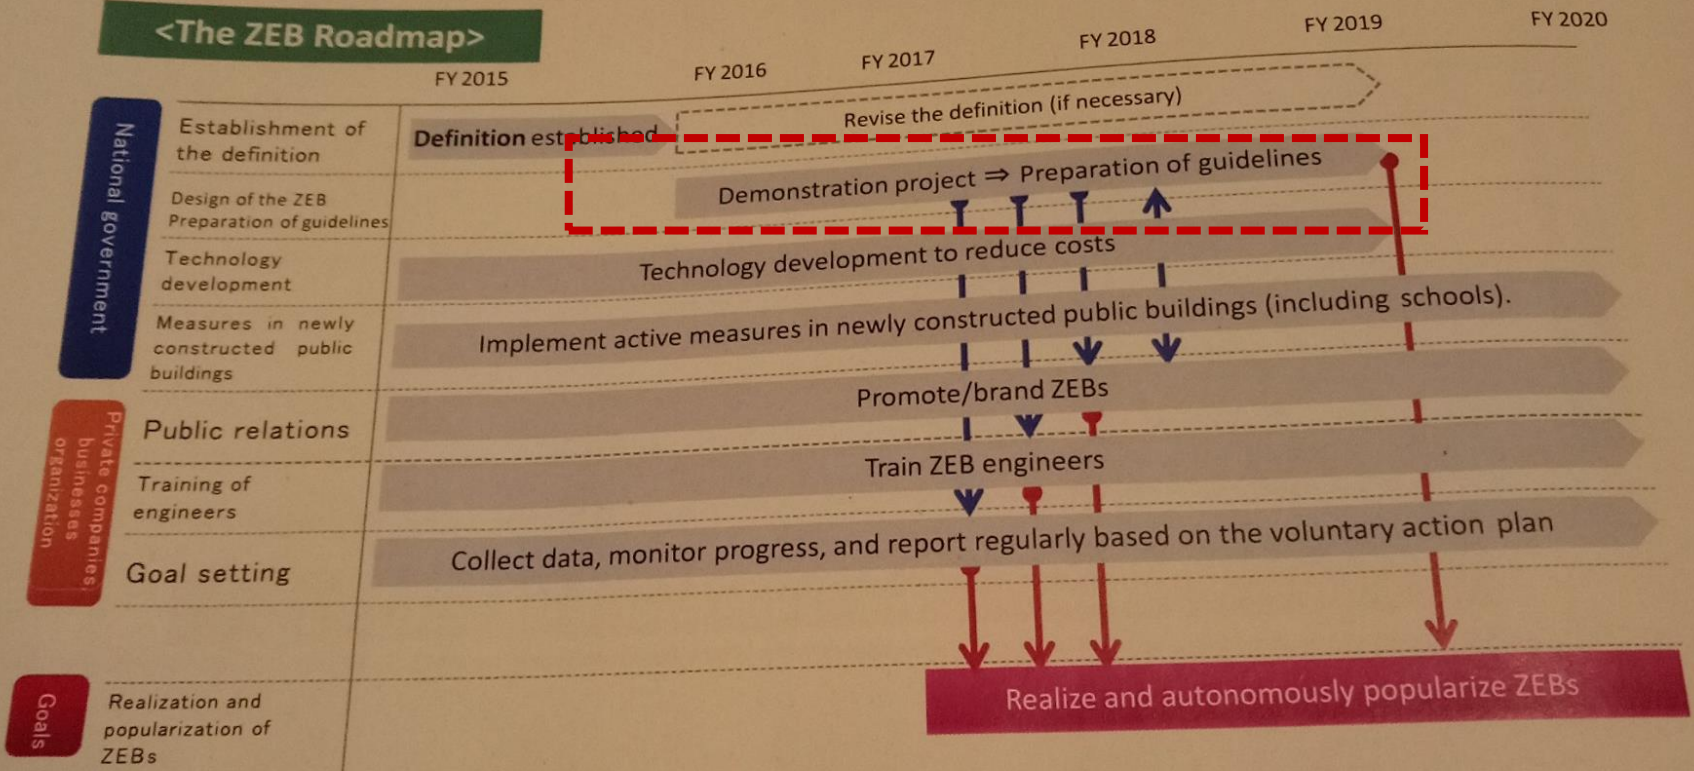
<The ZEB Roadmap>

FY 2015 FY 2016 FY 2017 FY 2018 FY 2019 FY 2020

National government

Establishment of the definition
Definition established
Revise the definition (if necessary)

Design of the ZEB Preparation of guidelines
Demonstration project ⇒ Preparation of guidelines

Technology development
Technology development to reduce costs

Measures in newly constructed public buildings
Implement active measures in newly constructed public buildings (including schools).

Private companies businesses organization

Public relations
Promote/brand ZEBs

Training of engineers
Train ZEB engineers

Goal setting
Collect data, monitor progress, and report regularly based on the voluntary action plan

Goals

Realization and popularization of ZEBs
Realize and autonomously popularize ZEBs